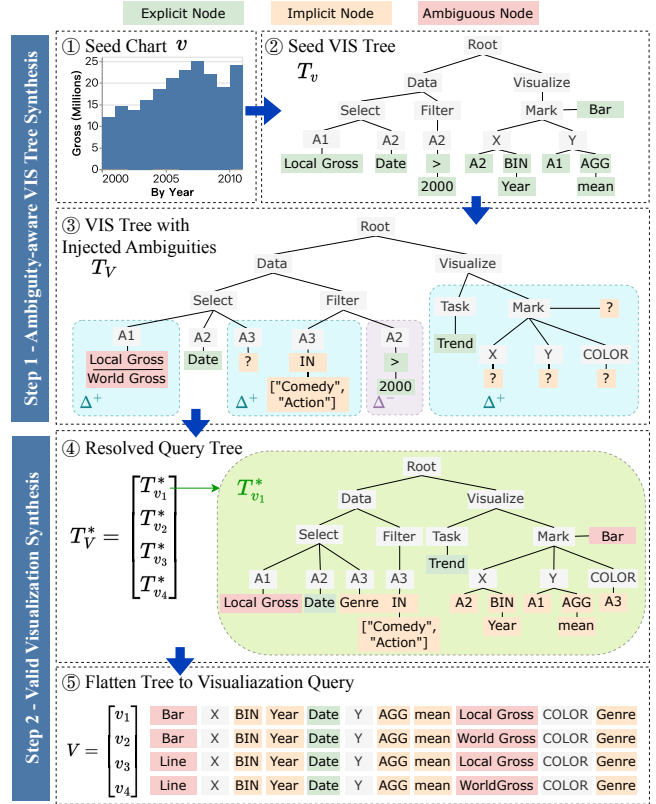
Explicit Node Implicit Node Ambiguous Node

Step 1 - Ambiguity-aware VIS Tree Synthesis

① Seed Chart $v$

Gross (Millions)
25
20
15
10
5
0
2000 2005 2010
By Year

② Seed VIS Tree
$T_v$

Root
Data Visualize
Select Filter Mark Bar
A1 A2 A2 X Y
Local Gross Date > A2 BIN A1 AGG
2000 Year mean

③ VIS Tree with Injected Ambiguities
$T_V$

Root
Data Visualize
Select Filter Task Mark ?
A1 A2 A3 A3 A2 Trend X Y COLOR
Local Gross Date ? IN > ? ? ?
World Gross ["Comedy", "Action"] 2000
$\Delta^+$ $\Delta^+$ $\Delta^-$ $\Delta^+$

Step 2 - Valid Visualization Synthesis

④ Resolved Query Tree

$T_V^* = \begin{bmatrix} T_{v_1}^* \\ T_{v_2}^* \\ T_{v_3}^* \\ T_{v_4}^* \end{bmatrix}$

$T_{v_1}^*$

Root
Data Visualize
Select Filter Task Mark Bar
A1 A2 A3 A3 Trend X Y COLOR
Local Gross Date Genre IN A2 BIN A1 AGG A3
["Comedy", "Action"] Year mean

⑤ Flatten Tree to Visualiazation Query

$V = \begin{bmatrix} v_1 \\ v_2 \\ v_3 \\ v_4 \end{bmatrix}$

| Bar | X | BIN | Year | Date | Y | AGG | mean | Local Gross | COLOR | Genre |
|---|---|---|---|---|---|---|---|---|---|---|
| Bar | X | BIN | Year | Date | Y | AGG | mean | World Gross | COLOR | Genre |
| Line | X | BIN | Year | Date | Y | AGG | mean | Local Gross | COLOR | Genre |
| Line | X | BIN | Year | Date | Y | AGG | mean | WorldGross | COLOR | Genre |